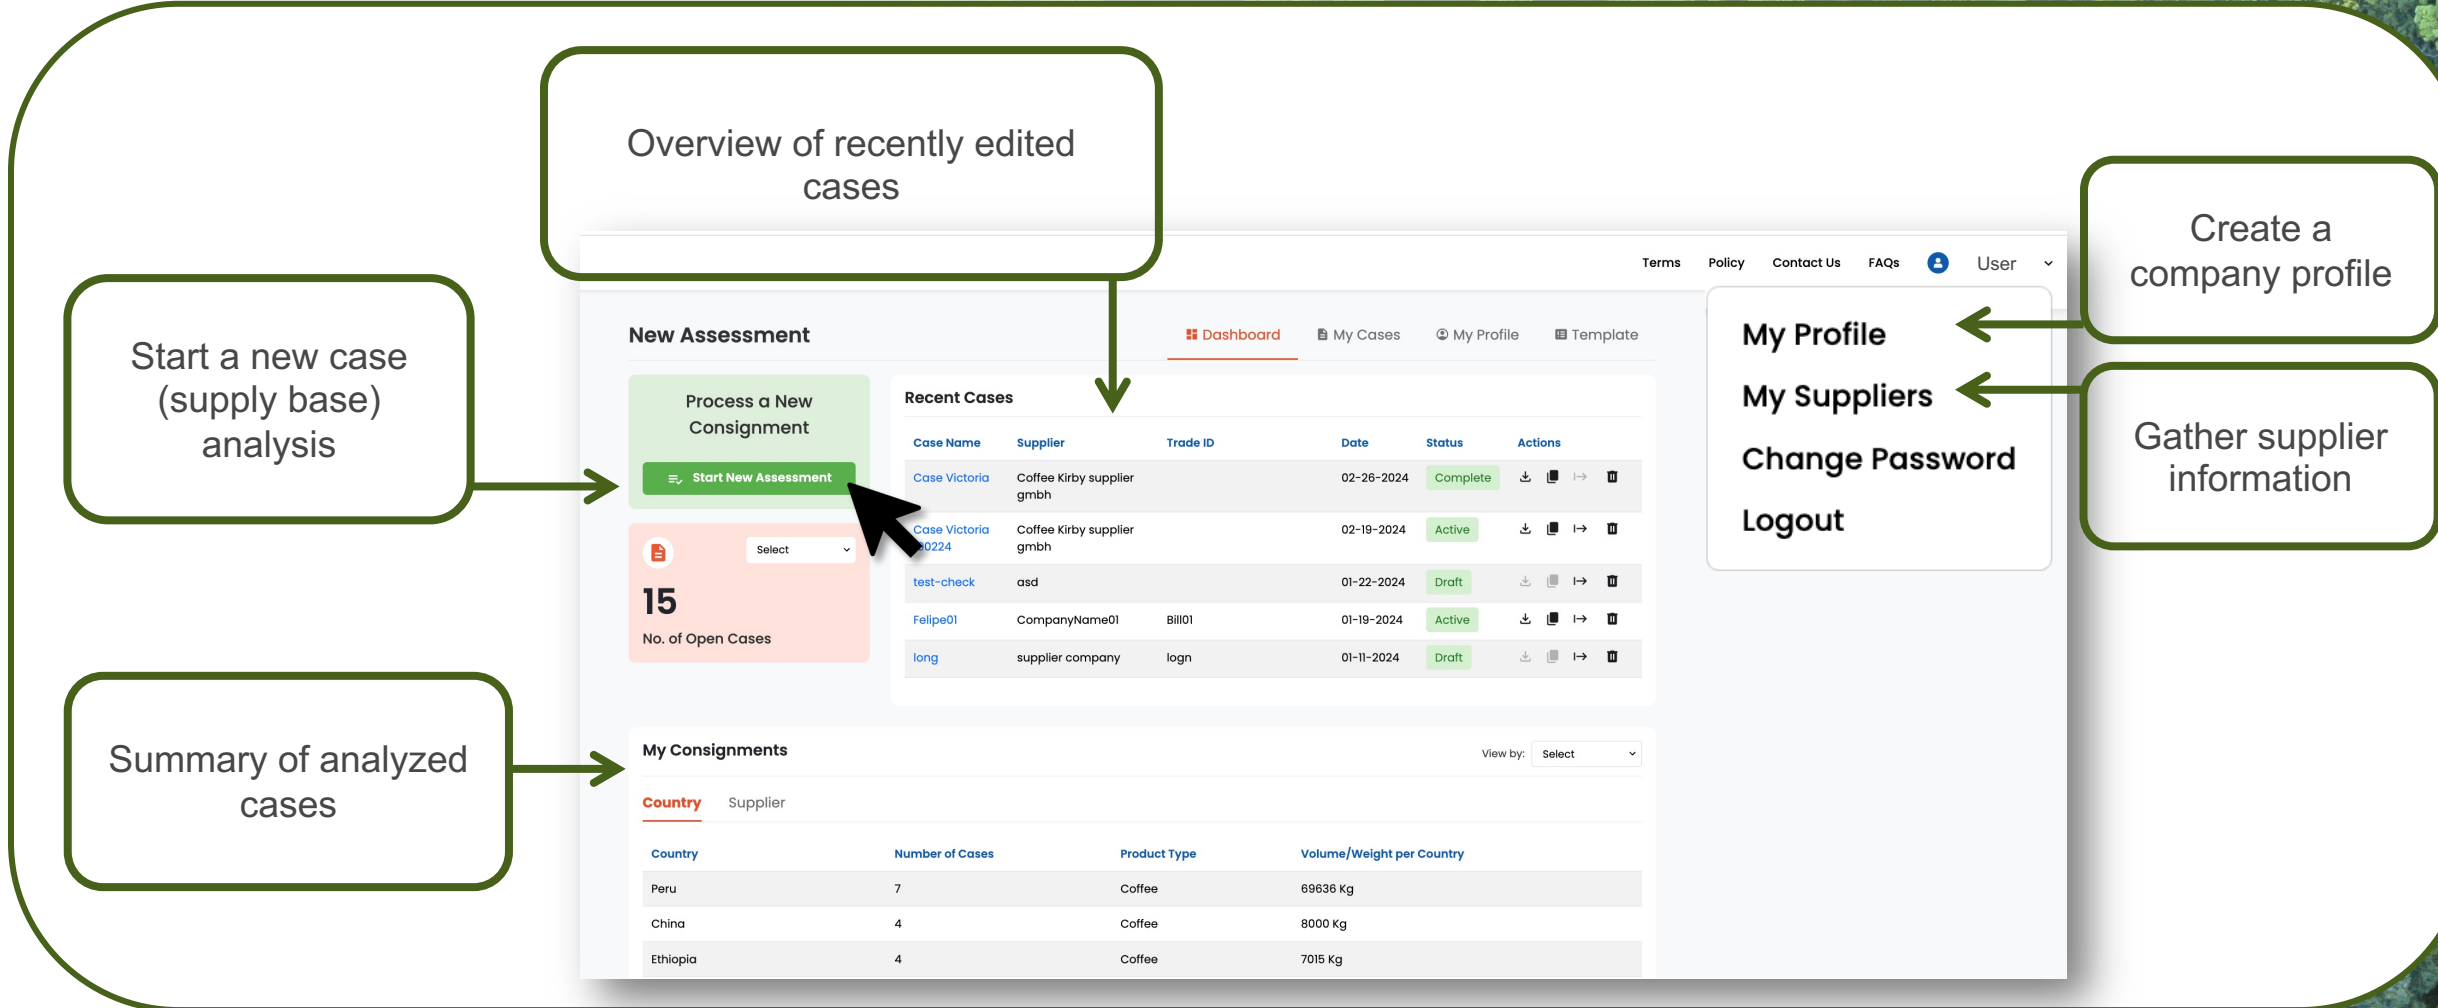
Overview of recently edited cases

Start a new case (supply base) analysis

Summary of analyzed cases

Create a company profile

Gather supplier information

Terms Policy Contact Us FAQs User

My Profile
My Suppliers
Change Password
Logout

New Assessment

Dashboard My Cases My Profile Template

Process a New Consignment

Start New Assessment

Select

15
No. of Open Cases

Recent Cases

| Case Name | Supplier | Trade ID | Date | Status | Actions |
|---|---|---|---|---|---|
| Case Victoria | Coffee Kirby supplier gmbh | | 02-26-2024 | Complete | |
| Case Victoria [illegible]0224 | Coffee Kirby supplier gmbh | | 02-19-2024 | Active | |
| test-check | asd | | 01-22-2024 | Draft | |
| Felipe01 | CompanyName01 | Bill01 | 01-19-2024 | Active | |
| long | supplier company | logn | 01-11-2024 | Draft | |

My Consignments

View by: Select

Country Supplier

| Country | Number of Cases | Product Type | Volume/Weight per Country |
|---|---|---|---|
| Peru | 7 | Coffee | 69636 Kg |
| China | 4 | Coffee | 8000 Kg |
| Ethiopia | 4 | Coffee | 7015 Kg |